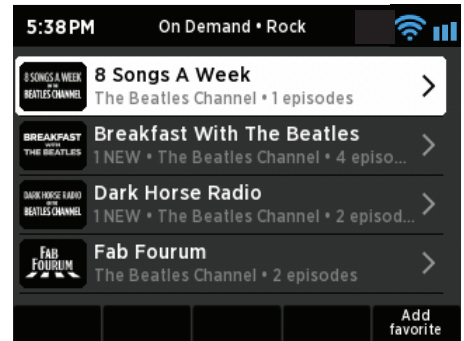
5:38PM On Demand • Rock

8 SONGS A WEEK ON THE BEATLES CHANNEL
8 Songs A Week
The Beatles Channel • 1 episodes

BREAKFAST WITH THE BEATLES
Breakfast With The Beatles
1 NEW • The Beatles Channel • 4 episo...

DARK HORSE RADIO ON THE BEATLES CHANNEL
Dark Horse Radio
1 NEW • The Beatles Channel • 2 episod...

FAB FOURUM
Fab Fourum
The Beatles Channel • 2 episodes

Add favorite